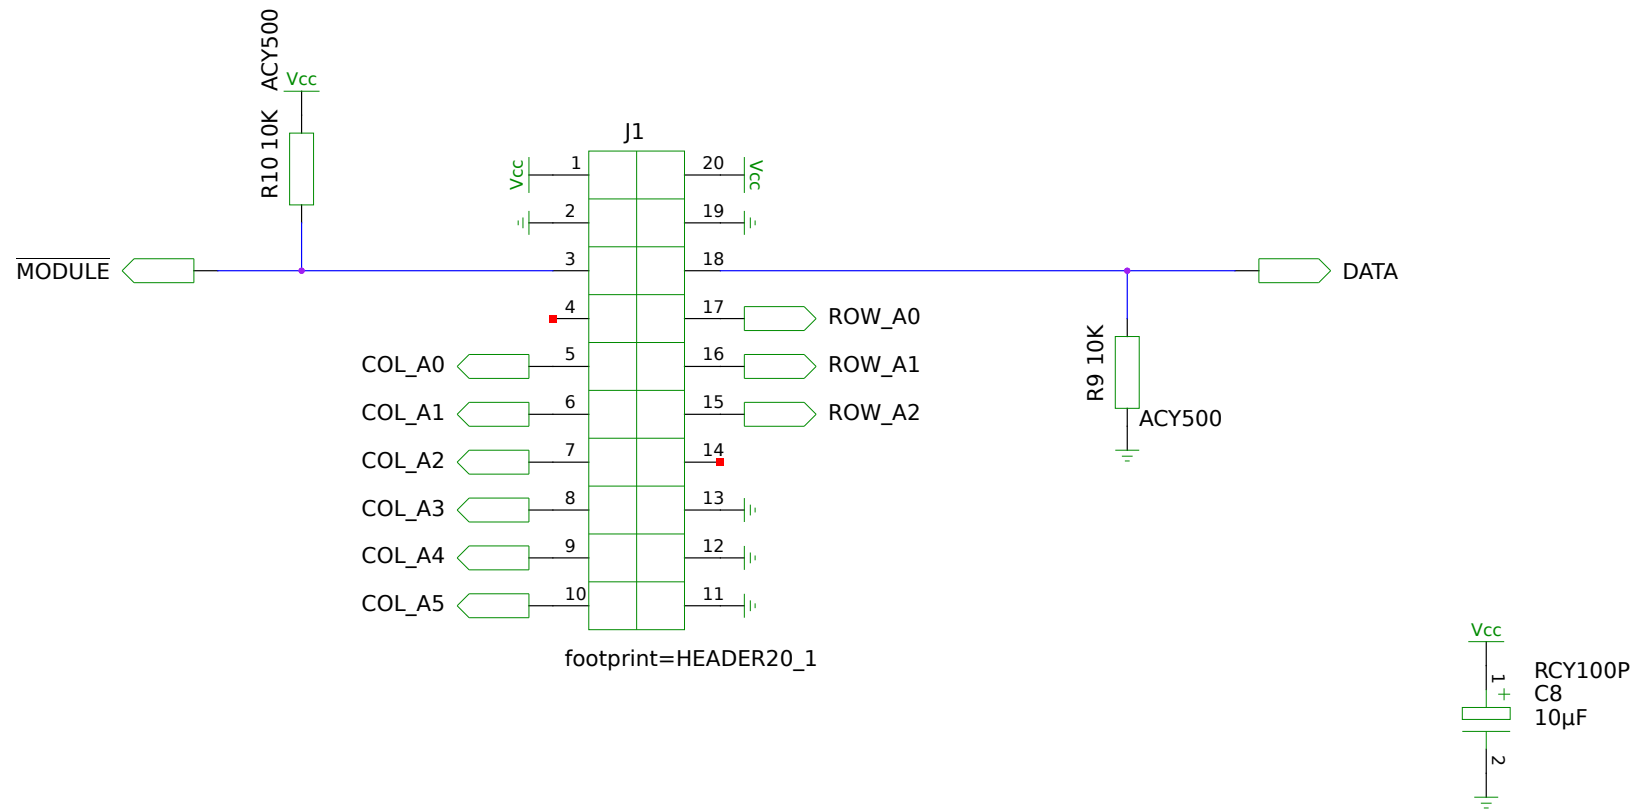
ACY500
Vcc
R10 10K
J1
Vcc
1
20
Vcc
2
19
$\overline{\text{MODULE}}$
3
18
DATA
4
17
ROW_A0
COL_A0
5
16
ROW_A1
R9 10K
COL_A1
6
15
ROW_A2
ACY500
COL_A2
7
14
COL_A3
8
13
COL_A4
9
12
COL_A5
10
11
footprint=HEADER20_1
Vcc
1
+
RCY100P
C8
10µF
2